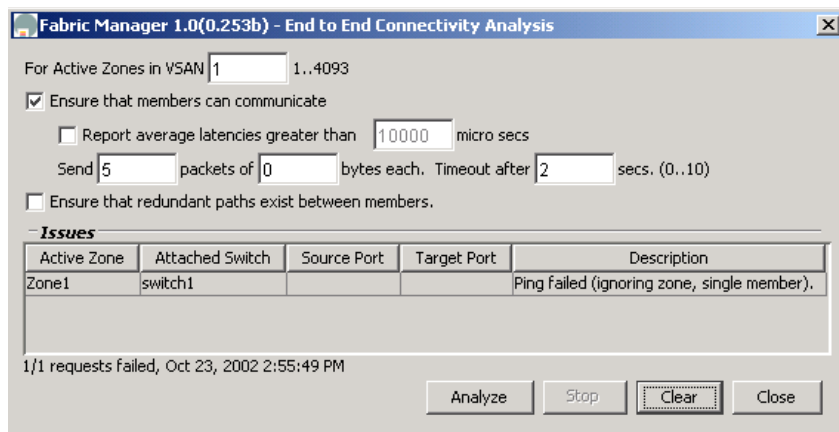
Fabric Manager 1.0(0.253b) - End to End Connectivity Analysis

For Active Zones in VSAN 1 1..4093

Ensure that members can communicate

Report average latencies greater than 10000 micro secs

Send 5 packets of 0 bytes each. Timeout after 2 secs. (0..10)

Ensure that redundant paths exist between members.

Issues

| Active Zone | Attached Switch | Source Port | Target Port | Description |
|---|---|---|---|---|
| Zone1 | switch1 | | | Ping failed (ignoring zone, single member). |

1/1 requests failed, Oct 23, 2002 2:55:49 PM

Analyze Stop Clear Close